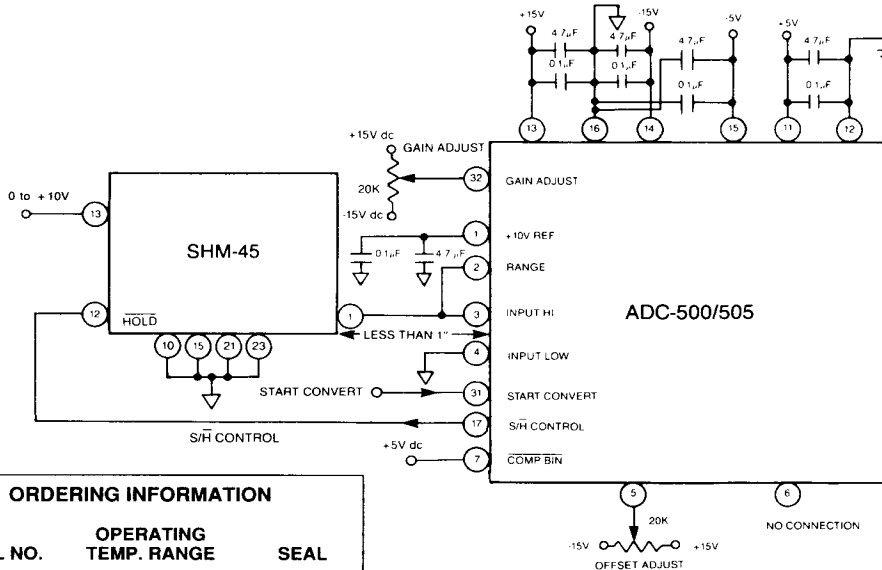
+15V
-15V
-5V
+5V
4.7μF
4.7μF
4.7μF
4.7μF
0.1μF
0.1μF
0.1μF
0.1μF
13
16
14
15
11
12
+15V dc
GAIN ADJUST
20K
-15V dc
32
GAIN ADJUST
0 to +10V
13
SHM-45
1
+10V REF
0.1μF
4.7μF
2
RANGE
12
$\overline{HOLD}$
1
3
INPUT HI
ADC-500/505
LESS THAN 1"
10
15
21
23
4
INPUT LOW
START CONVERT
31
START CONVERT
17
S/$\overline{H}$ CONTROL
S/$\overline{H}$ CONTROL
+5V dc
7
$\overline{COMP\ BIN}$
ORDERING INFORMATION
5
6
20K
NO CONNECTION
L NO.
OPERATING TEMP. RANGE
SEAL
-15V
+15V
OFFSET ADJUST